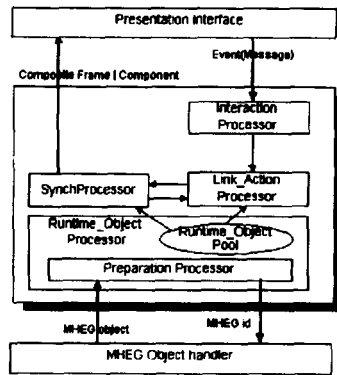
Presentation interface

Event(Message)

Composite Frame | Component

Interaction Processor

SynchProcessor

Link_Action Processor

Runtime_Object Processor

Runtime_Object Pool

Preparation Processor

MHEG object

MHEG id

MHEG Object handler